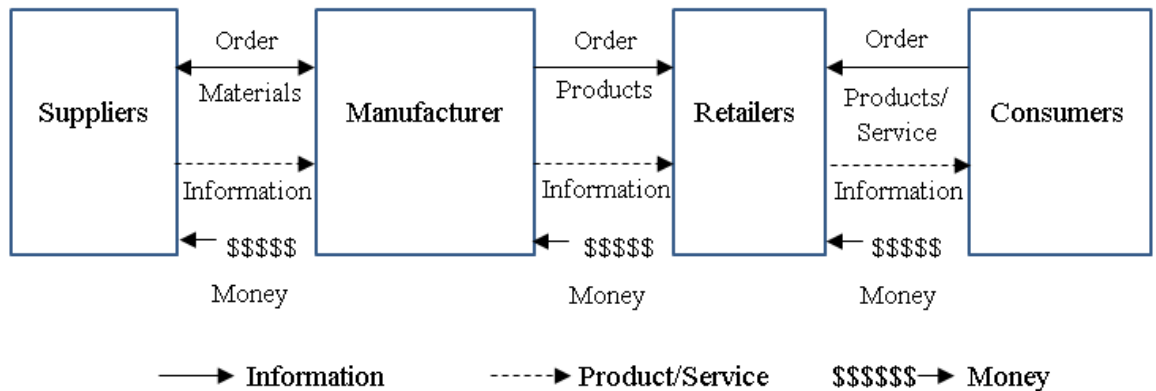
Suppliers

Order

Materials

Information

$$$$$

Money

Manufacturer

Order

Products

Information

$$$$$

Money

Retailers

Order

Products/ Service

Information

$$$$$

Money

Consumers

Information

Product/Service

$$$$$$ Money